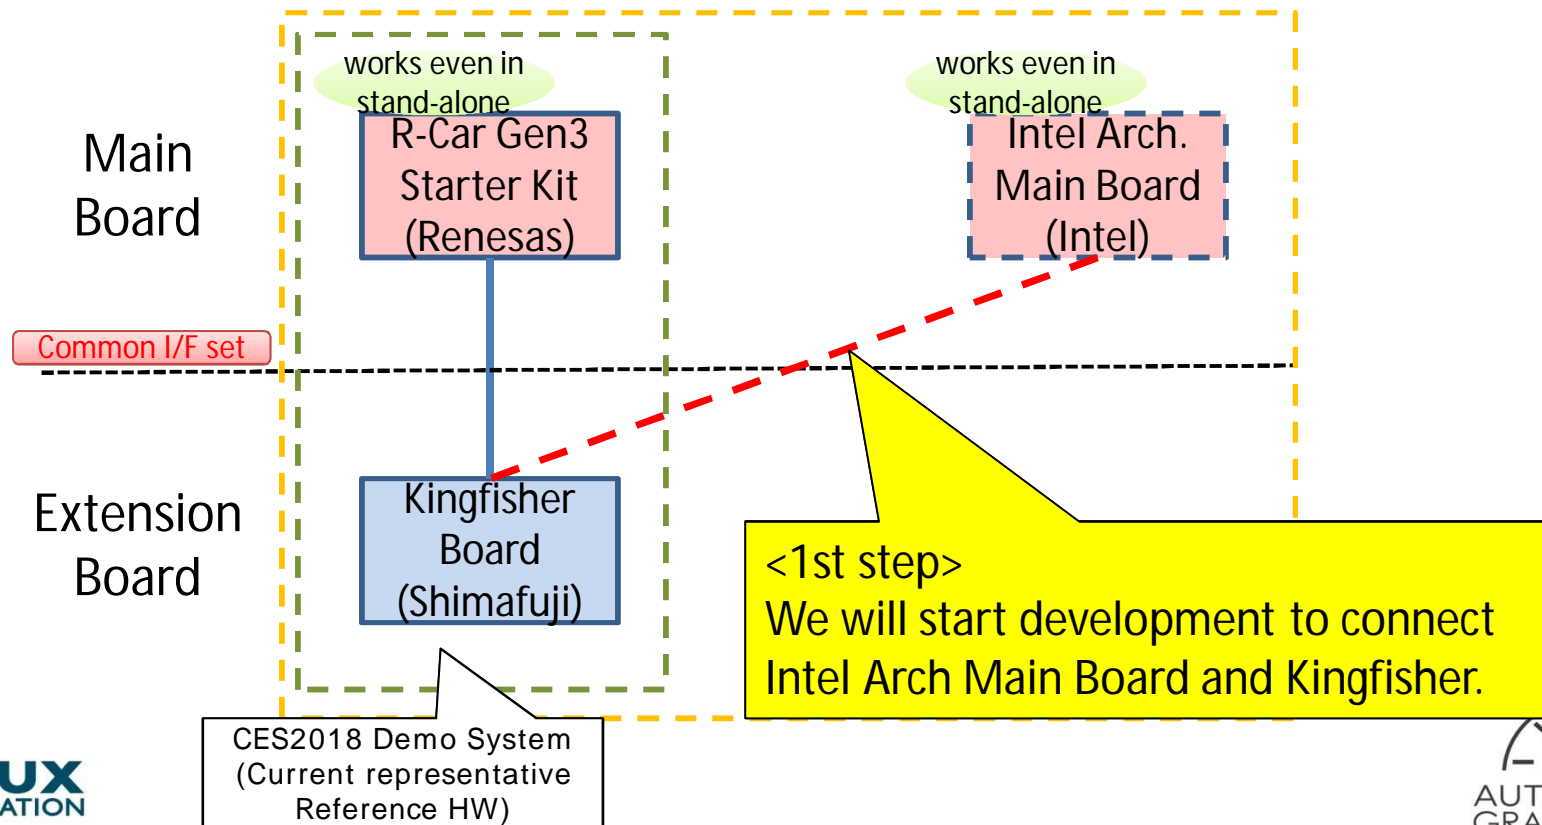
works even in stand-alone

R-Car Gen3 Starter Kit (Renesas)

works even in stand-alone

Intel Arch. Main Board (Intel)

Main Board

Common I/F set

Extension Board

Kingfisher Board (Shimafuji)

<1st step>
We will start development to connect Intel Arch Main Board and Kingfisher.

CES2018 Demo System (Current representative Reference HW)

UX
ATION

AUT
GRA